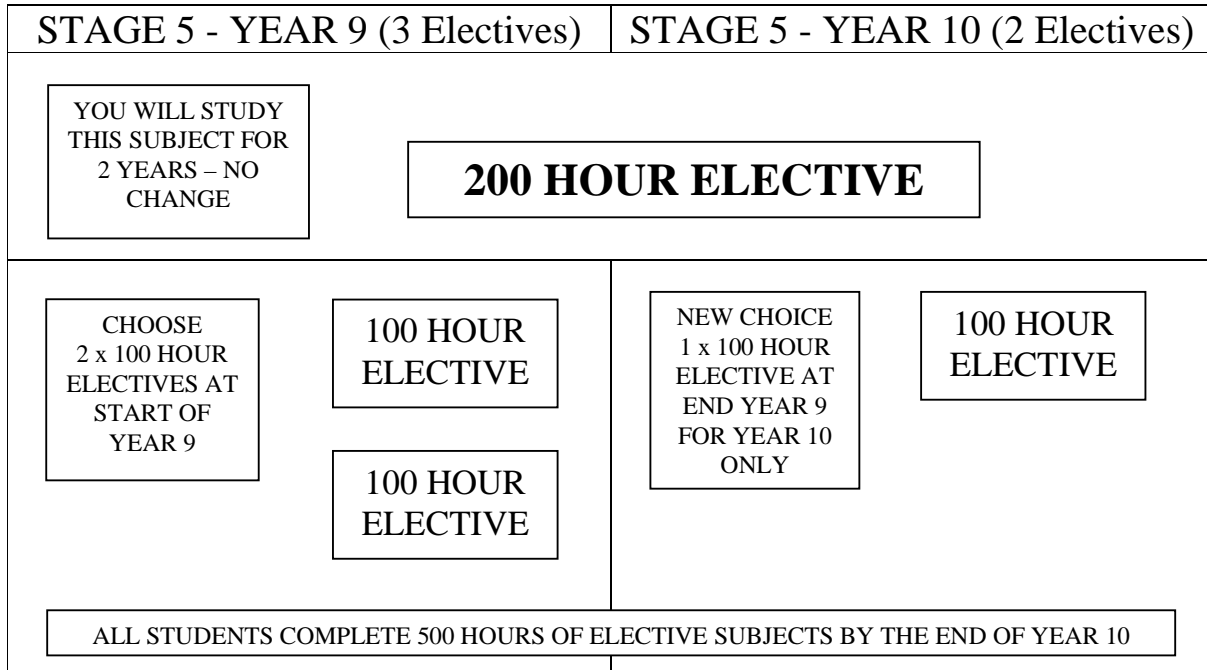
STAGE 5 - YEAR 9 (3 Electives)

STAGE 5 - YEAR 10 (2 Electives)

YOU WILL STUDY THIS SUBJECT FOR 2 YEARS – NO CHANGE

200 HOUR ELECTIVE

CHOOSE 2 x 100 HOUR ELECTIVES AT START OF YEAR 9

100 HOUR ELECTIVE

100 HOUR ELECTIVE

NEW CHOICE 1 x 100 HOUR ELECTIVE AT END YEAR 9 FOR YEAR 10 ONLY

100 HOUR ELECTIVE

ALL STUDENTS COMPLETE 500 HOURS OF ELECTIVE SUBJECTS BY THE END OF YEAR 10